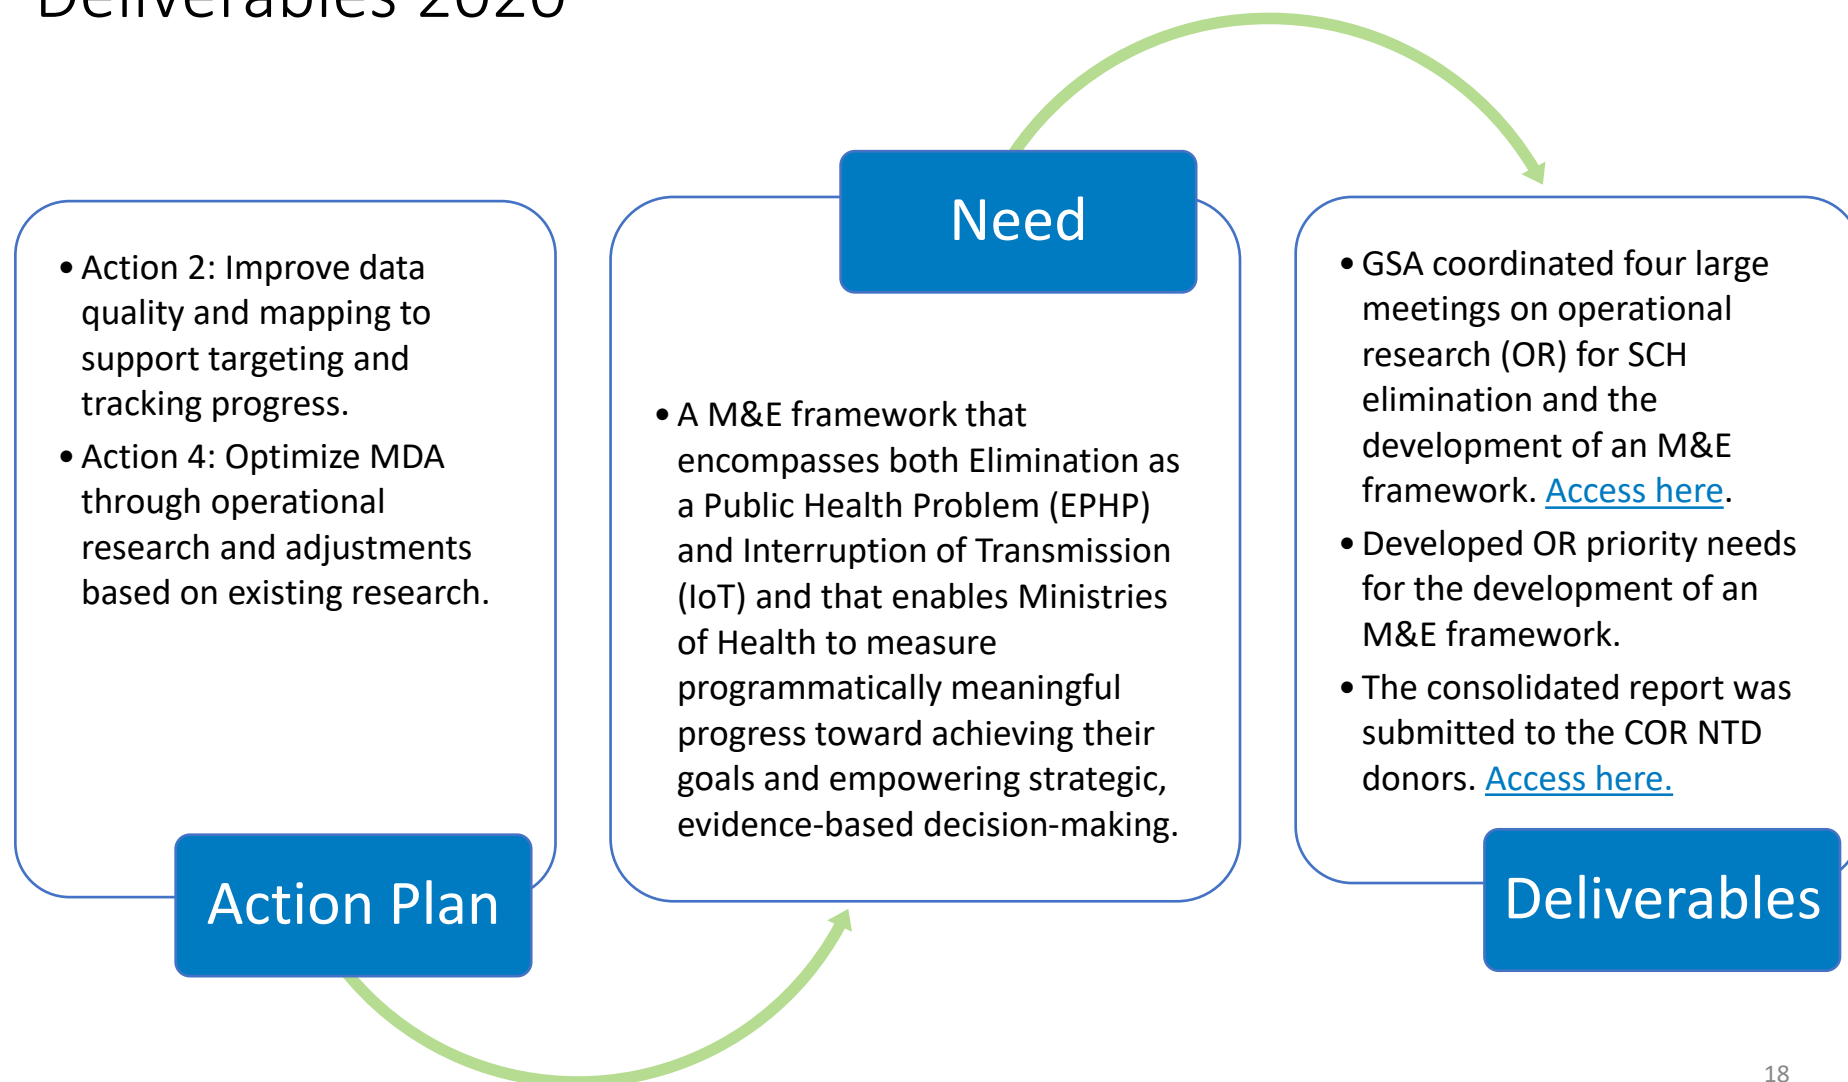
Deliverables 2020

- Action 2: Improve data quality and mapping to support targeting and tracking progress.
- Action 4: Optimize MDA through operational research and adjustments based on existing research.

Action Plan

Need

- A M&E framework that encompasses both Elimination as a Public Health Problem (EPHP) and Interruption of Transmission (IoT) and that enables Ministries of Health to measure programmatically meaningful progress toward achieving their goals and empowering strategic, evidence-based decision-making.

- GSA coordinated four large meetings on operational research (OR) for SCH elimination and the development of an M&E framework. Access here.
- Developed OR priority needs for the development of an M&E framework.
- The consolidated report was submitted to the COR NTD donors. Access here.

Deliverables

18